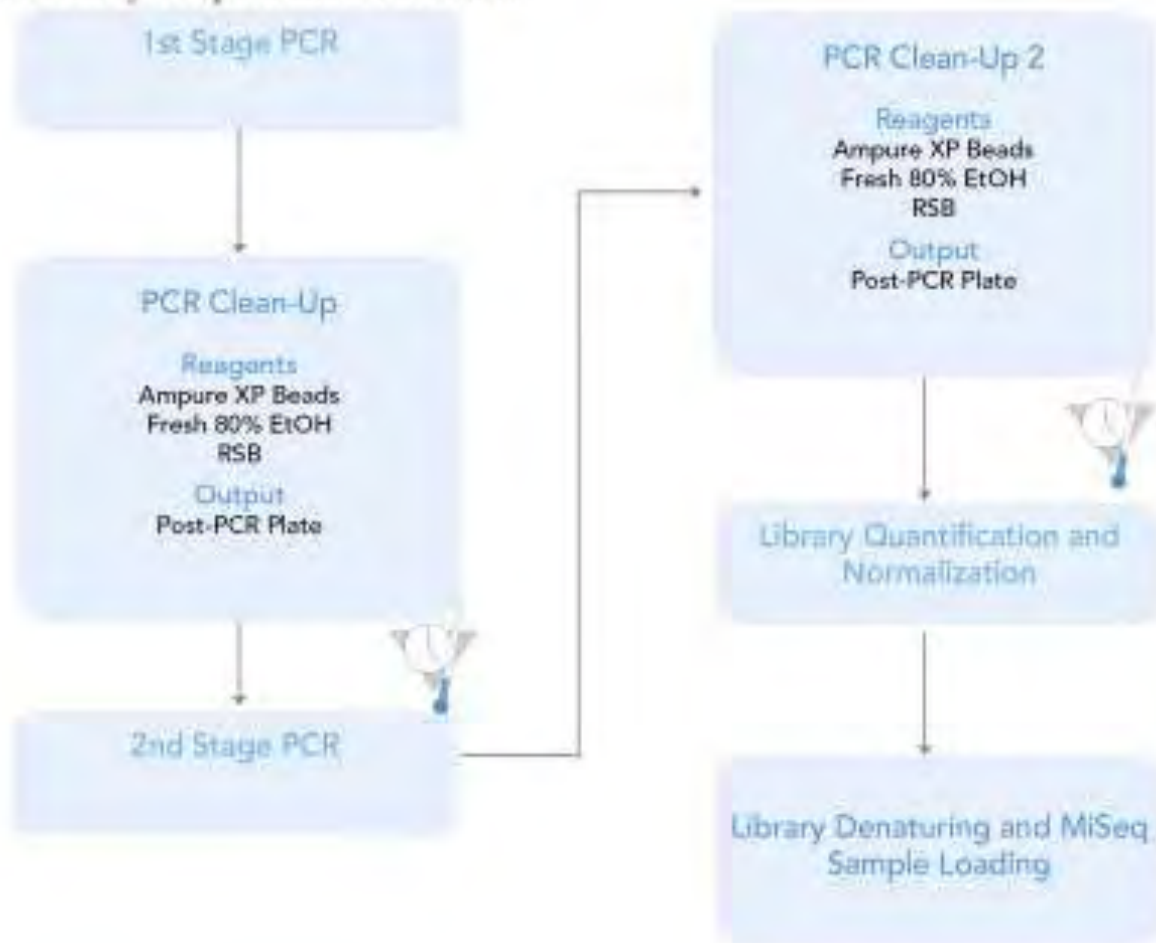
1st Stage PCR

PCR Clean-Up

Reagents
Ampure XP Beads
Fresh 80% EtOH
RSB

Output
Post-PCR Plate

2nd Stage PCR

PCR Clean-Up 2

Reagents
Ampure XP Beads
Fresh 80% EtOH
RSB

Output
Post-PCR Plate

Library Quantification and Normalization

Library Denaturing and MiSeq Sample Loading